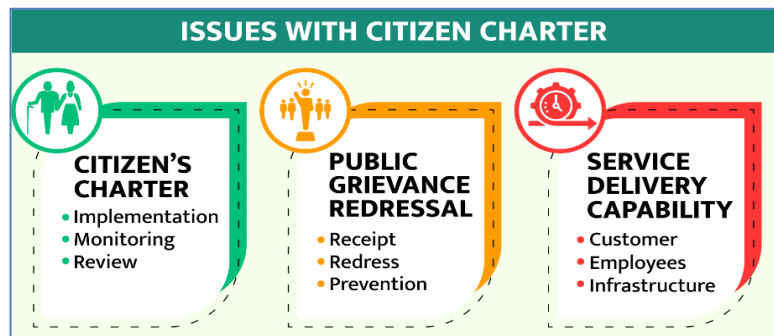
ISSUES WITH CITIZEN CHARTER

CITIZEN'S CHARTER
• Implementation
• Monitoring
• Review

PUBLIC GRIEVANCE REDRESSAL
• Receipt
• Redress
• Prevention

SERVICE DELIVERY CAPABILITY
• Customer
• Employees
• Infrastructure